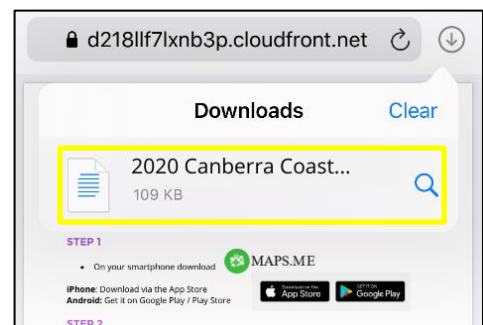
d218llf7lxnb3p.cloudfront.net

Downloads

Clear

2020 Canberra Coast...

109 KB

STEP 1

• On your smartphone download MAPS.ME

iPhone: Download via the App Store
Android: Get it on Google Play / Play Store

Download on the App Store

GET IT ON Google Play

STEP 2